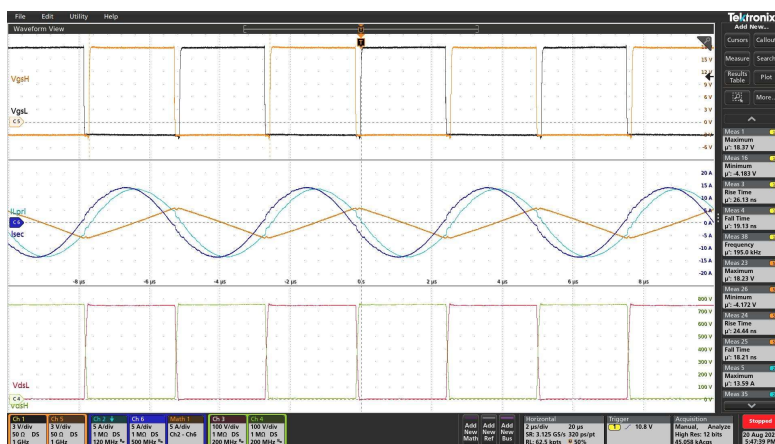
File Edit Utility Help

Waveform View

Tektronix
Add New...
Cursors Callout
Measure Search
Results Table Plot
More...

VgsH
VgsL
C5
15 V
12 V
9 V
6 V
3 V
0 V
-3 V
-6 V

ILpri
Isec
20 A
15 A
10 A
5 A
0 A
-5 A
-10 A
-15 A
-20 A

-8 µs -6 µs -4 µs -2 µs 0 s 2 µs 4 µs 6 µs 8 µs

800 V
700 V
600 V
500 V
400 V
300 V
200 V
100 V
0 V
VdsL
C4
VdsH

Meas 1
Maximum
µ': 18.37 V
Meas 16
Minimum
µ': -4.183 V
Meas 3
Rise Time
µ': 26.13 ns
Meas 4
Fall Time
µ': 19.13 ns
Meas 38
Frequency
µ': 195.0 kHz
Meas 23
Maximum
µ': 18.23 V
Meas 26
Minimum
µ': -4.172 V
Meas 24
Rise Time
µ': 24.44 ns
Meas 25
Fall Time
µ': 18.21 ns
Meas 5
Maximum
µ': 13.59 A
Meas 35

Ch 1 3 V/div 50 Ω DS 1 GHz
Ch 5 3 V/div 50 Ω DS 1 GHz
Ch 2 5 A/div 1 MΩ DS 120 MHz
Ch 6 5 A/div 1 MΩ DS 500 MHz
Math 1 5 A/div Ch2 - Ch6
Ch 3 100 V/div 1 MΩ DS 200 MHz
Ch 4 100 V/div 1 MΩ DS 200 MHz

Add New Math
Add New Ref
Add New Bus

Horizontal
2 µs/div 20 µs
SR: 3.125 GS/s 320 ps/pt
RL: 62.5 kpts 50%

Trigger
1 10.8 V

Acquisition
Manual, Analyze
High Res: 12 bits
45.058 kAcqs

Stopped
20 Aug 20
5:47:39 PM